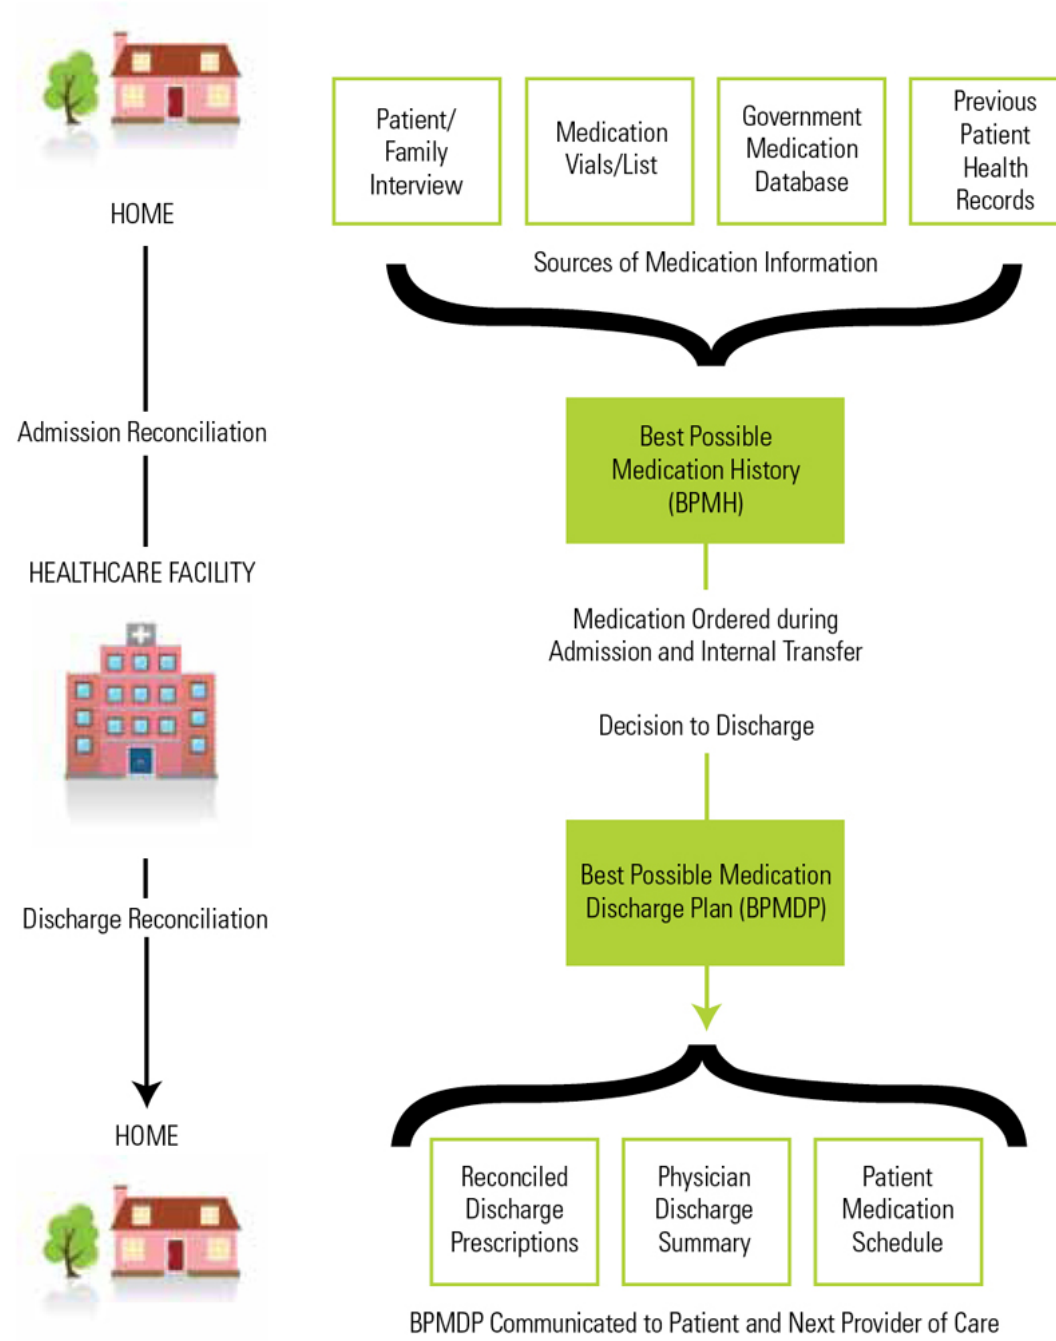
HOME

Patient/ Family Interview

Medication Vials/List

Government Medication Database

Previous Patient Health Records

Sources of Medication Information

Admission Reconciliation

Best Possible Medication History (BPMH)

HEALTHCARE FACILITY

Medication Ordered during Admission and Internal Transfer

Decision to Discharge

Discharge Reconciliation

Best Possible Medication Discharge Plan (BPMDP)

HOME

Reconciled Discharge Prescriptions

Physician Discharge Summary

Patient Medication Schedule

BPMDP Communicated to Patient and Next Provider of Care